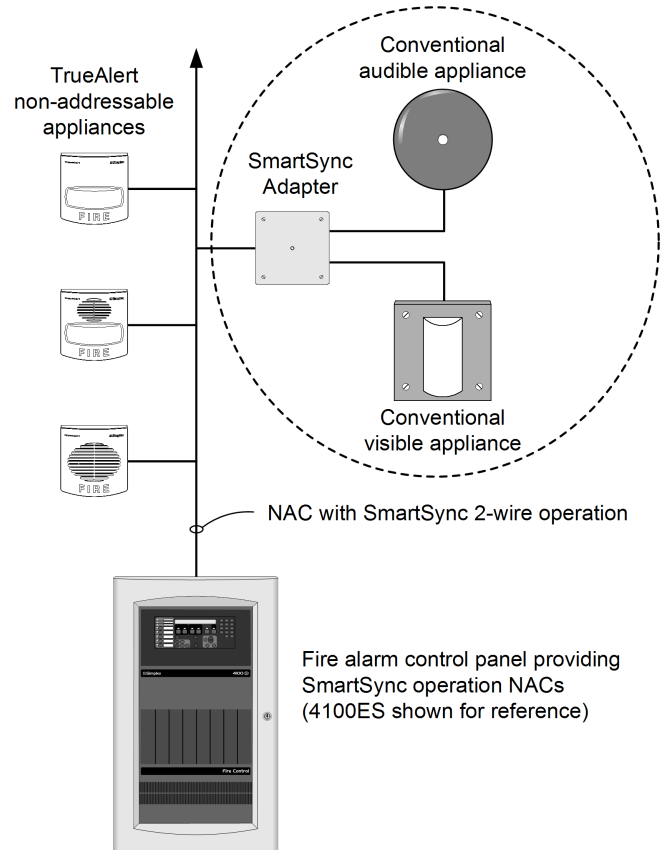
TrueAlert non-addressable appliances

FIRE

FIRE

FIRE

SmartSync Adapter

Conventional audible appliance

Conventional visible appliance

NAC with SmartSync 2-wire operation

Simplex

4100ES

Fire Control

Fire alarm control panel providing SmartSync operation NACs (4100ES shown for reference)